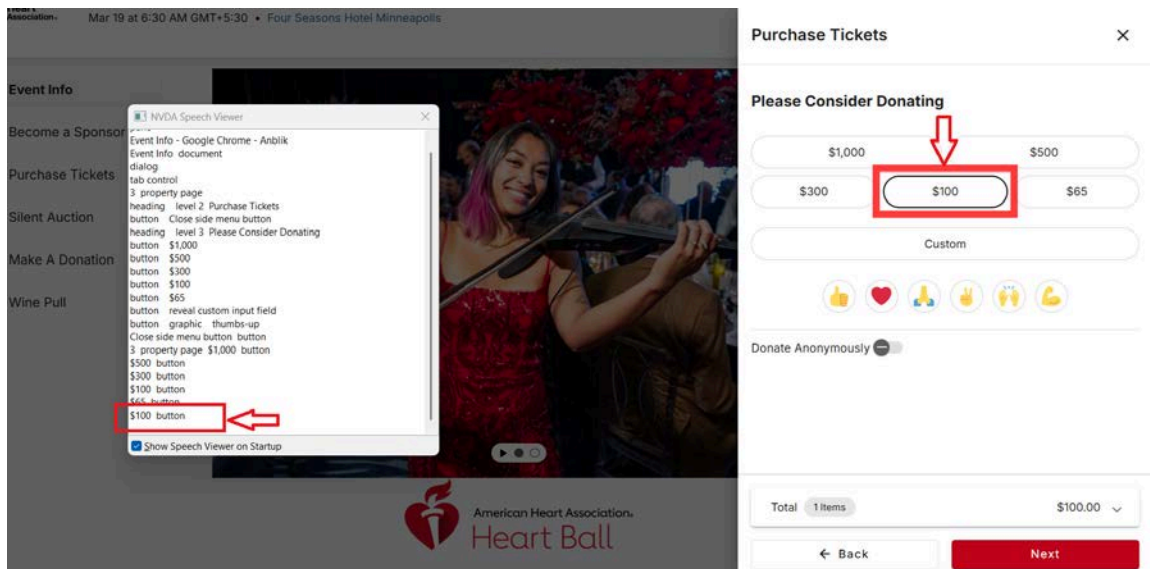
Heart Association.

Mar 19 at 6:30 AM GMT+5:30 • Four Seasons Hotel Minneapolis

Event Info

Become a Sponsor

Purchase Tickets

Silent Auction

Make A Donation

Wine Pull

NVDA Speech Viewer

Event Info - Google Chrome - Anblik
Event Info document
dialog
tab control
3 property page
heading level 2 Purchase Tickets
button Close side menu button
heading level 3 Please Consider Donating
button $1,000
button $500
button $300
button $100
button $65
button reveal custom input field
button graphic thumbs-up
Close side menu button button
3 property page $1,000 button
$500 button
$300 button
$100 button
$65 button
$100 button

Show Speech Viewer on Startup

American Heart Association. Heart Ball

Purchase Tickets

Please Consider Donating

$1,000

$500

$300

$100

$65

Custom

Donate Anonymously

Total 1 Items $100.00

← Back

Next